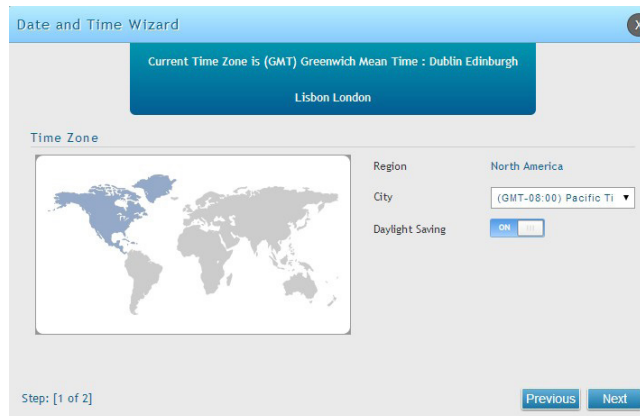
Date and Time Wizard

Current Time Zone is (GMT) Greenwich Mean Time : Dublin Edinburgh Lisbon London

Time Zone

Region North America

City (GMT-08:00) Pacific Ti

Daylight Saving ON

Step: [1 of 2]

Previous Next